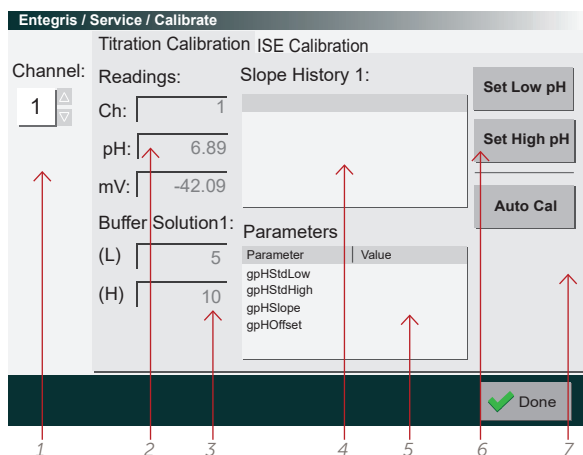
Entegris / Service / Calibrate

Titration Calibration ISE Calibration

Channel:

1

Readings:

Ch: 1

pH: 6.89

mV: -42.09

Buffer Solution1:

(L) 5

(H) 10

Slope History 1:

Parameters

| Parameter | Value |
|---|---|
| gpHStdLow | |
| gpHStdHigh | |
| gpHSlope | |
| gpHOffset | |

Set Low pH

Set High pH

Auto Cal

Done

1 2 3 4 5 6 7